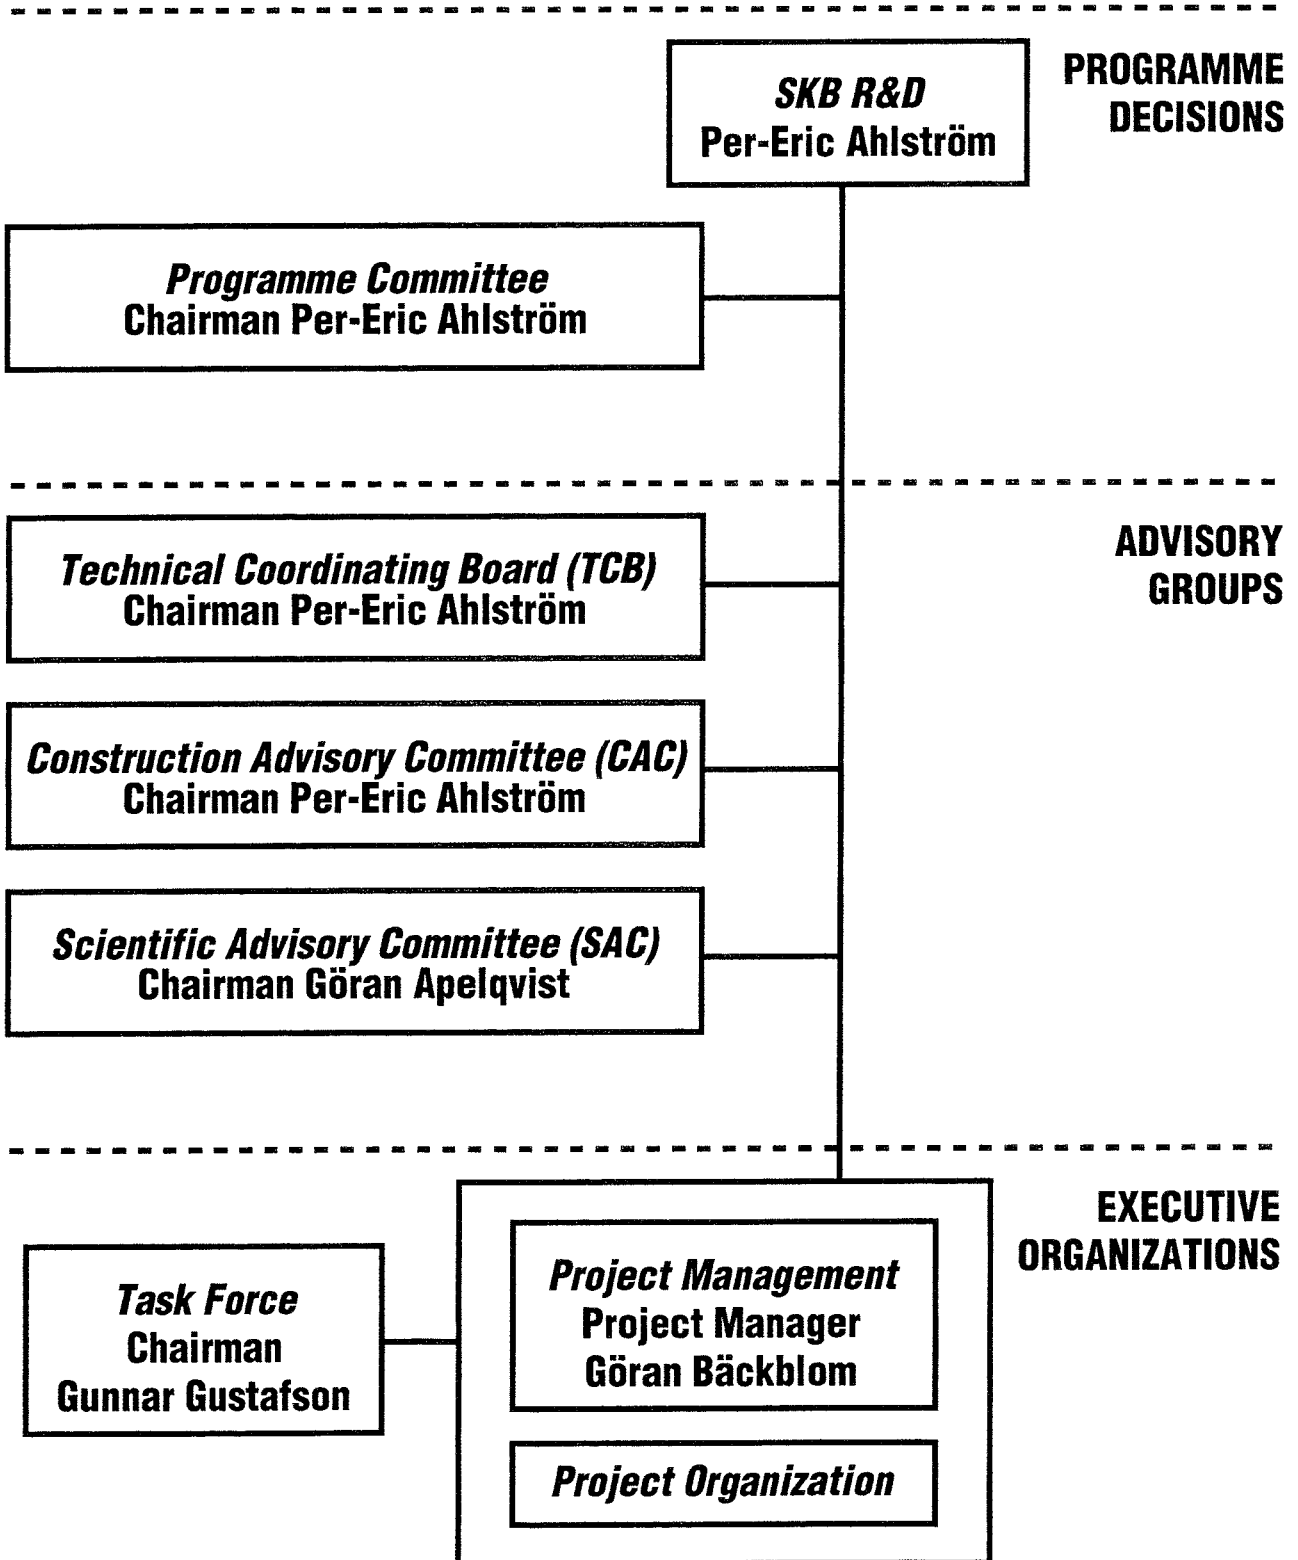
SKB R&D
Per-Eric Ahlström

PROGRAMME DECISIONS

Programme Committee
Chairman Per-Eric Ahlström

ADVISORY GROUPS

Technical Coordinating Board (TCB)
Chairman Per-Eric Ahlström

Construction Advisory Committee (CAC)
Chairman Per-Eric Ahlström

Scientific Advisory Committee (SAC)
Chairman Göran Apelqvist

EXECUTIVE ORGANIZATIONS

Task Force
Chairman
Gunnar Gustafson

Project Management
Project Manager
Göran Bäckblom

Project Organization